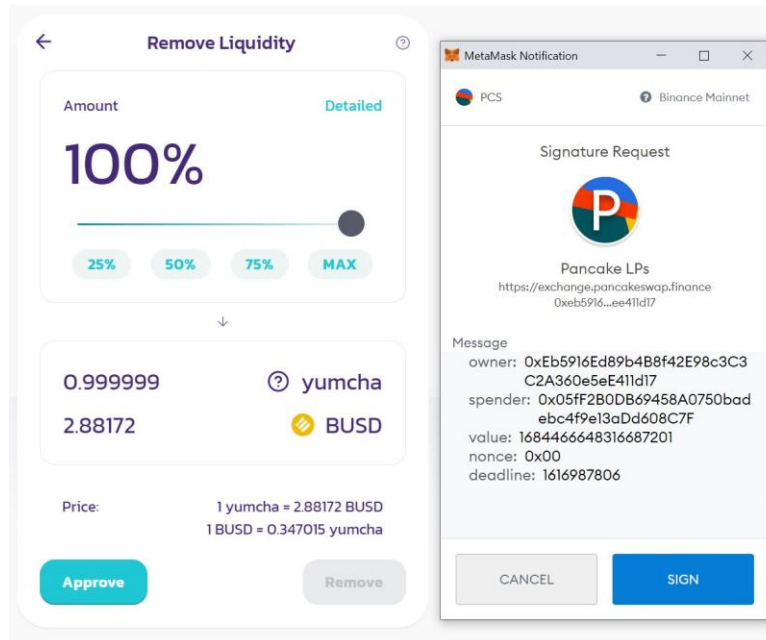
Remove Liquidity

Amount

Detailed

100%

25%
50%
75%
MAX

0.999999 yumcha
2.88172 BUSD

Price:
1 yumcha = 2.88172 BUSD
1 BUSD = 0.347015 yumcha

Approve

Remove

MetaMask Notification

PCS

Binance Mainnet

Signature Request

Pancake LPs
https://exchange.pancakeswap.finance
0xeb5916...ee411d17

Message
owner: 0xEb5916Ed89b4B8f42E98c3C3C2A360e5eE411d17
spender: 0x05fF2B0DB69458A0750badebc4f9e13aDd608C7F
value: 1684466648316687201
nonce: 0x00
deadline: 1616987806

CANCEL

SIGN